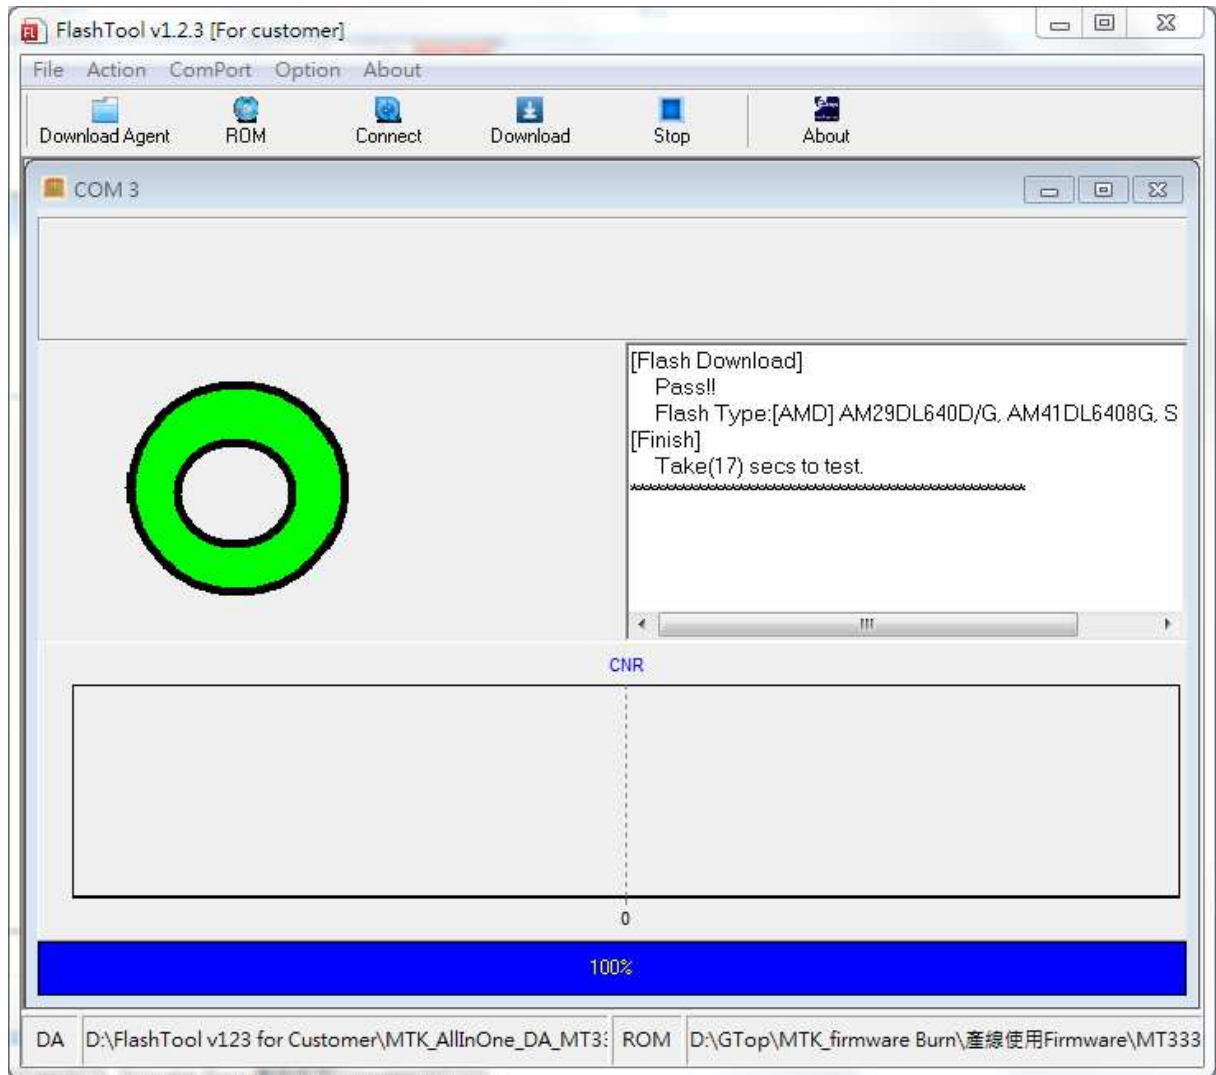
FlashTool v1.2.3 [For customer]

File Action ComPort Option About

Download Agent ROM Connect Download Stop About

COM 3

[Flash Download]
Pass!!
Flash Type:[AMD] AM29DL640D/G, AM41DL6408G, S
[Finish]
Take(17) secs to test.
************************************************

CNR

0

100%

DA D:\FlashTool v123 for Customer\MTK_AllInOne_DA_MT3 ROM D:\GTop\MTK_firmware Burn\產線使用Firmware\MT333